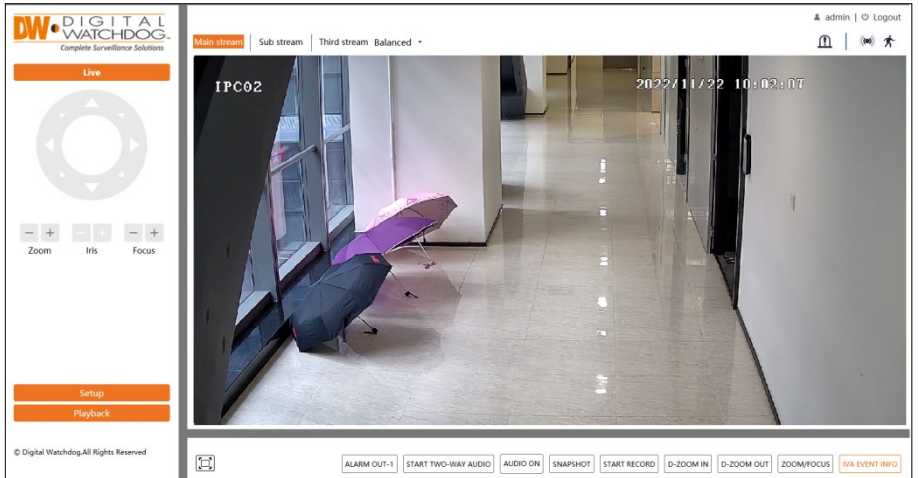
DW DIGITAL WATCHDOG
Complete Surveillance Solutions

Live

Zoom Iris Focus

Setup
Playback

© Digital Watchdog.All Rights Reserved

admin | Logout

Main stream | Sub stream | Third stream Balanced

IPC02 2022/11/22 10:02:07

ALARM OUT-1 START TWO-WAY AUDIO AUDIO ON SNAPSHOT START RECORD D-ZOOM IN D-ZOOM OUT ZOOM/FOCUS IVA EVENT INFO